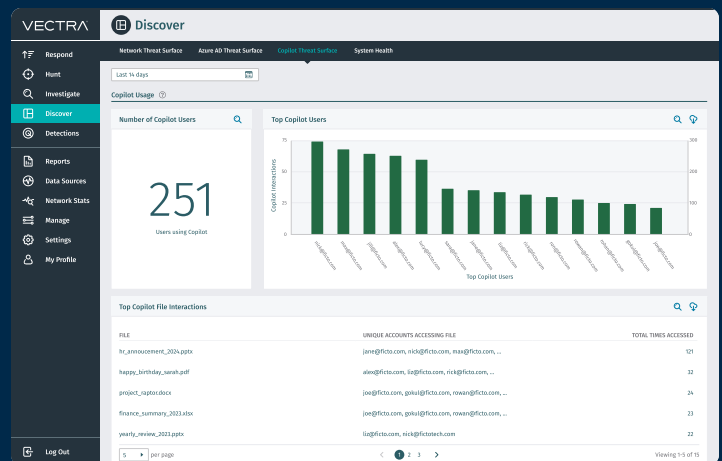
VECTRA

Discover

Respond
Hunt
Investigate
Discover
Detections
Reports
Data Sources
Network Stats
Manage
Settings
My Profile
Log Out

Network Threat Surface
Azure AD Threat Surface
Copilot Threat Surface
System Health

Last 14 days

Copilot Usage

Number of Copilot Users

251

Users using Copilot

Top Copilot Users

75
50
25
0

300
200
100
0

Copilot Interactions

nick@ficto.com
max@ficto.com
jill@ficto.com
alex@ficto.com
tom@ficto.com
liz@ficto.com
jane@ficto.com
ravi@ficto.com
rowan@ficto.com
sam@ficto.com
mason@ficto.com
ethan@ficto.com
gokul@ficto.com
joe@ficto.com

Top Copilot Users

Top Copilot File Interactions

| FILE | UNIQUE ACCOUNTS ACCESSING FILE | TOTAL TIMES ACCESSED |
|---|---|---|
| hr_annoucement_2024.pptx | jane@ficto.com, nick@ficto.com, max@ficto.com, ... | 121 |
| happy_birthday_sarah.pdf | alex@ficto.com, liz@ficto.com, rowan@ficto.com, ... | 32 |
| project_raptor.docx | joe@ficto.com, gokul@ficto.com, rowan@ficto.com, ... | 24 |
| finance_summary_2023.xlsx | joe@ficto.com, gokul@ficto.com, rowan@ficto.com, ... | 23 |
| yearly_review_2023.pptx | liz@ficto.com, nick@fictotech.com | 22 |

5 per page

1 2 3

Viewing 1-5 of 15